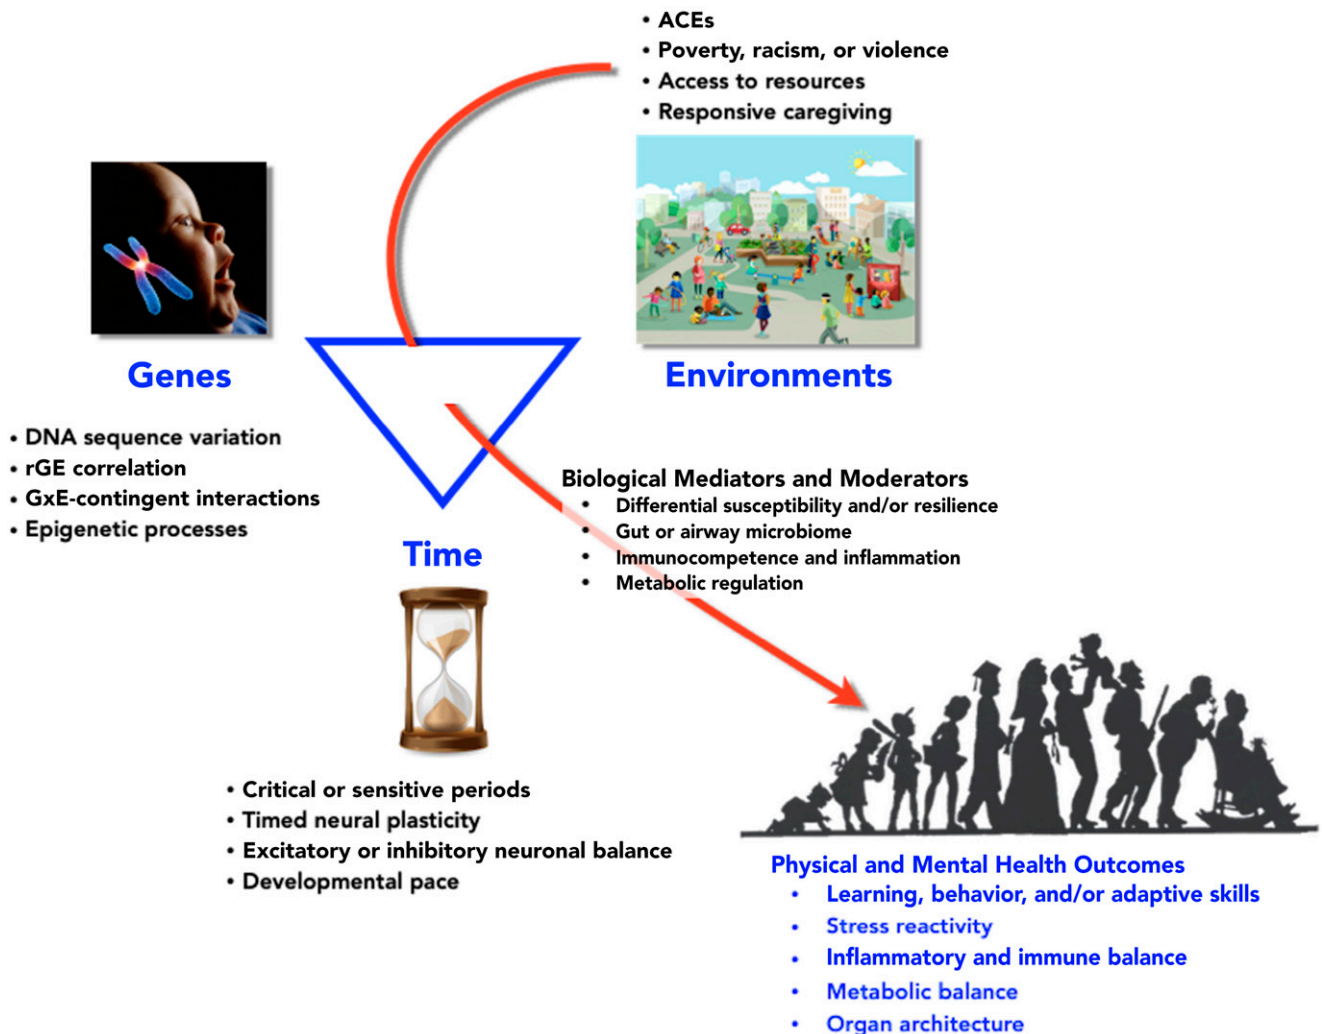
• ACEs
• Poverty, racism, or violence
• Access to resources
• Responsive caregiving

Genes

Environments

• DNA sequence variation
• rGE correlation
• GxE-contingent interactions
• Epigenetic processes

Biological Mediators and Moderators
• Differential susceptibility and/or resilience
• Gut or airway microbiome
• Immunocompetence and inflammation
• Metabolic regulation

Time

• Critical or sensitive periods
• Timed neural plasticity
• Excitatory or inhibitory neuronal balance
• Developmental pace

Physical and Mental Health Outcomes
• Learning, behavior, and/or adaptive skills
• Stress reactivity
• Inflammatory and immune balance
• Metabolic balance
• Organ architecture